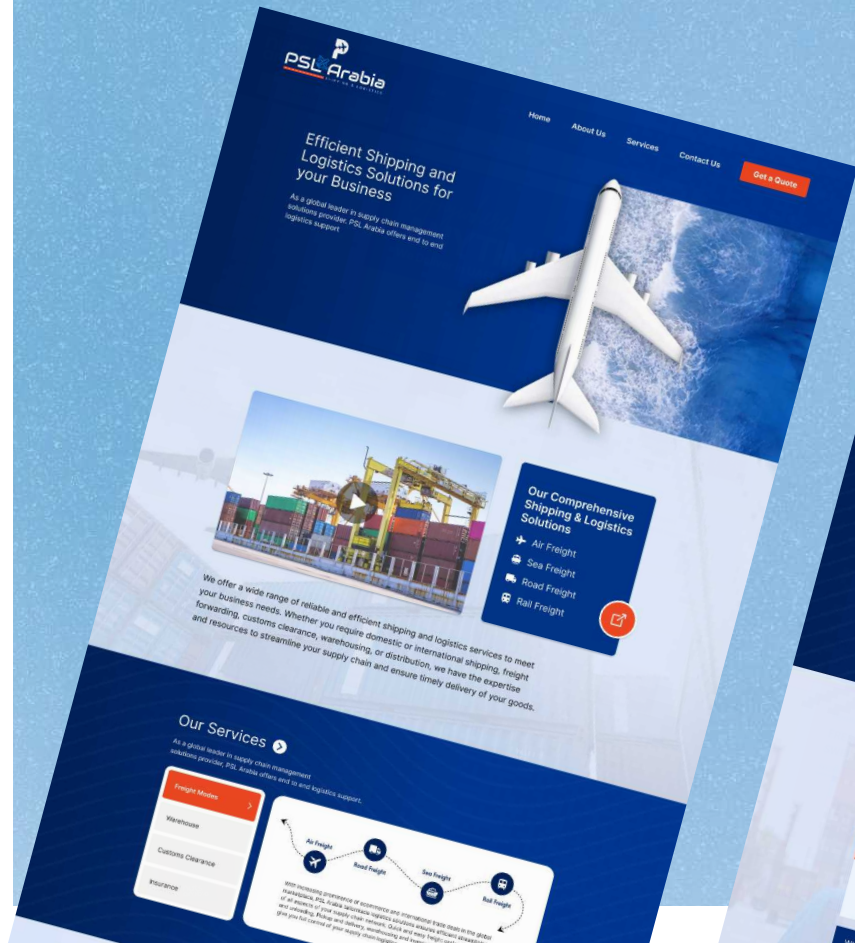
PSL Arabia

Home About Us Services Contact Us Get a Quote

Efficient Shipping and Logistics Solutions for your Business

As a global leader in supply chain management solutions provider, PSL Arabia offers end to end logistics support

Our Comprehensive Shipping & Logistics Solutions

Air Freight

Sea Freight

Road Freight

Rail Freight

We offer a wide range of reliable and efficient shipping and logistics services to meet your business needs. Whether you require domestic or international shipping, freight forwarding, customs clearance, warehousing, or distribution, we have the expertise and resources to streamline your supply chain and ensure timely delivery of your goods.

Our Services

As a global leader in supply chain management solutions provider, PSL Arabia offers end to end logistics support.

Freight Modes

Warehouse

Customs Clearance

Insurance

Air Freight

Road Freight

Sea Freight

Rail Freight

With increasing prominence of ecommerce and international trade deals in the global marketplace, PSL Arabia tailormade logistics solutions ensures efficient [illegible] of all aspects of your supply chain network. Quick and easy freight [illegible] and unloading. Pickup and delivery, warehousing and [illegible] give you full control of your supply chain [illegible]